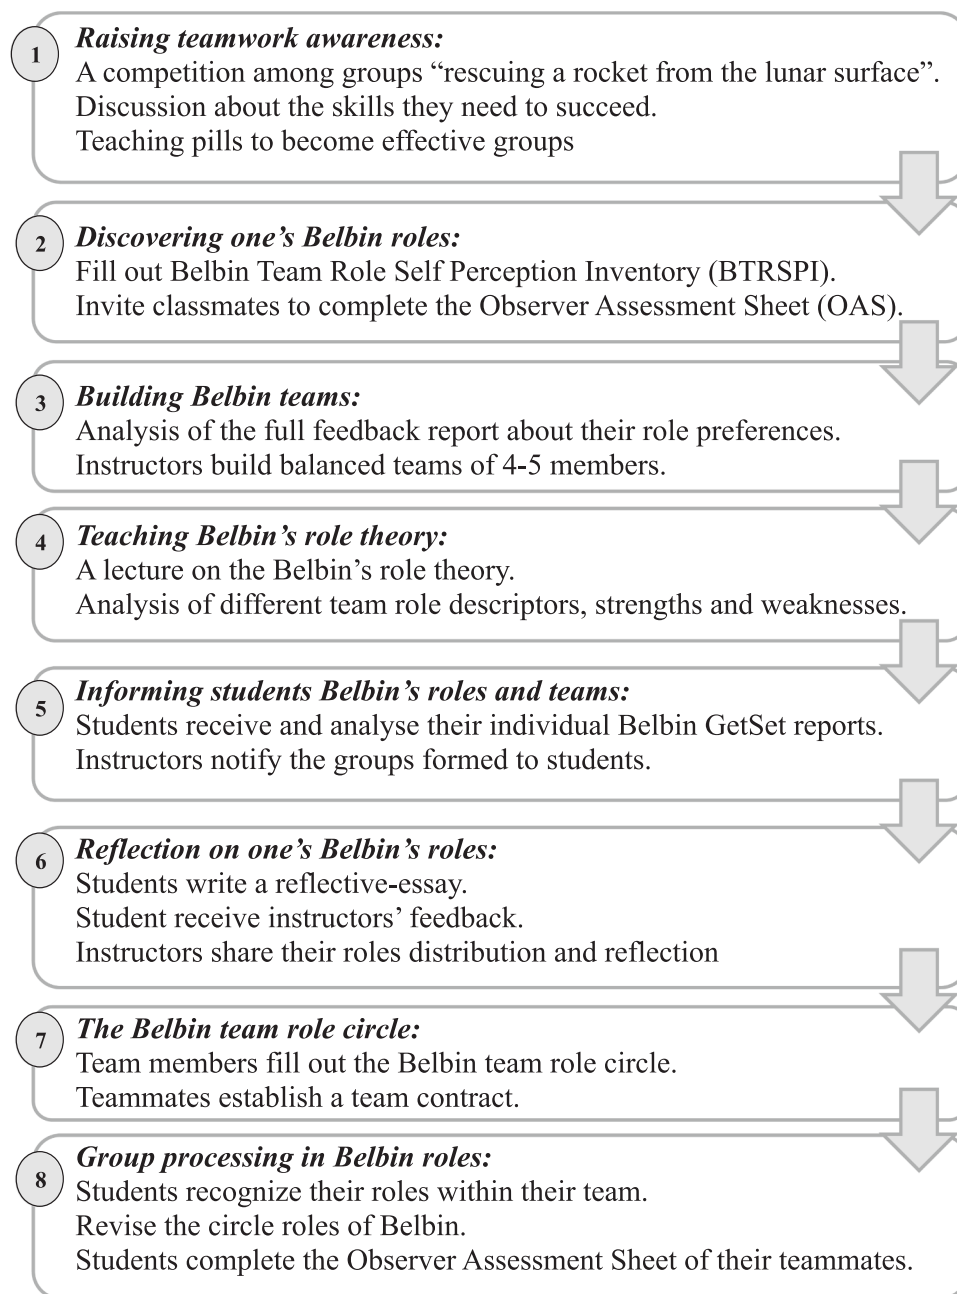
1

Raising teamwork awareness:
A competition among groups “rescuing a rocket from the lunar surface”. Discussion about the skills they need to succeed. Teaching pills to become effective groups

2

Discovering one’s Belbin roles:
Fill out Belbin Team Role Self Perception Inventory (BTRSPI). Invite classmates to complete the Observer Assessment Sheet (OAS).

3

Building Belbin teams:
Analysis of the full feedback report about their role preferences. Instructors build balanced teams of 4-5 members.

4

Teaching Belbin’s role theory:
A lecture on the Belbin’s role theory. Analysis of different team role descriptors, strengths and weaknesses.

5

Informing students Belbin’s roles and teams:
Students receive and analyse their individual Belbin GetSet reports. Instructors notify the groups formed to students.

6

Reflection on one’s Belbin’s roles:
Students write a reflective-essay. Student receive instructors’ feedback. Instructors share their roles distribution and reflection

7

The Belbin team role circle:
Team members fill out the Belbin team role circle. Teammates establish a team contract.

8

Group processing in Belbin roles:
Students recognize their roles within their team. Revise the circle roles of Belbin. Students complete the Observer Assessment Sheet of their teammates.